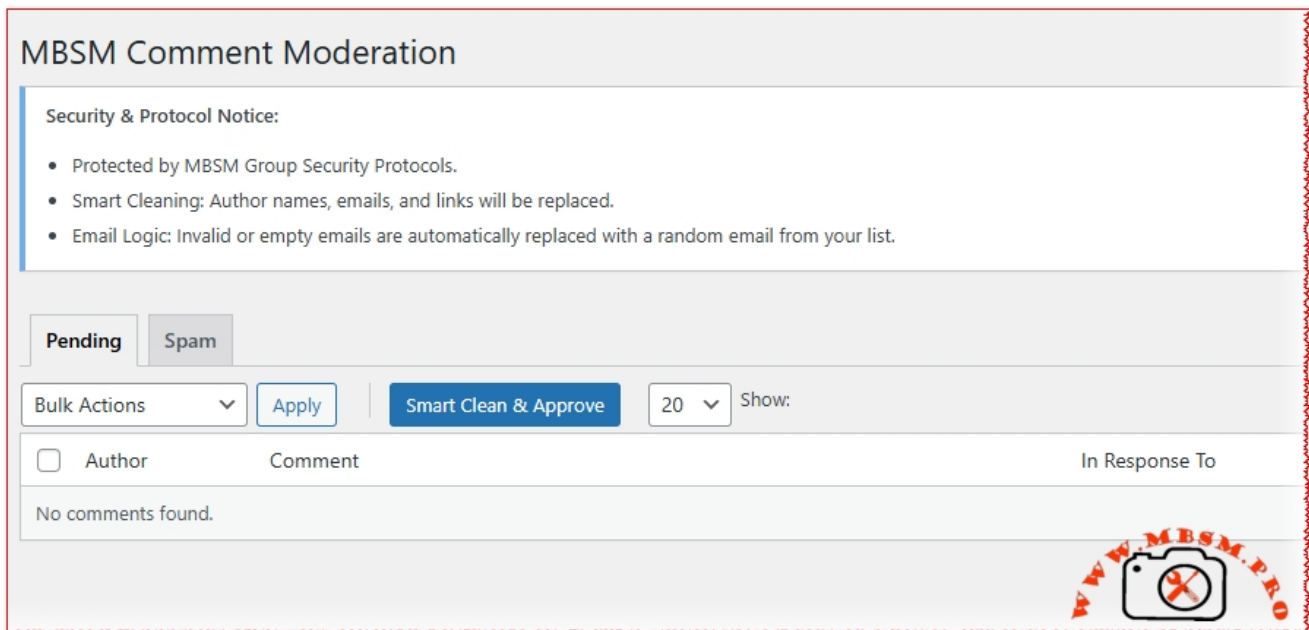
MBSM Comment Moderation

Security & Protocol Notice:

- Protected by MBSM Group Security Protocols.
- Smart Cleaning: Author names, emails, and links will be replaced.
- Email Logic: Invalid or empty emails are automatically replaced with a random email from your list.

Pending | Spam

Bulk Actions | Apply | Smart Clean & Approve | 20 | Show:

| Author | Comment | In Response To |
|---|---|---|
| No comments found. | | |

WWW.MBSM.PRO